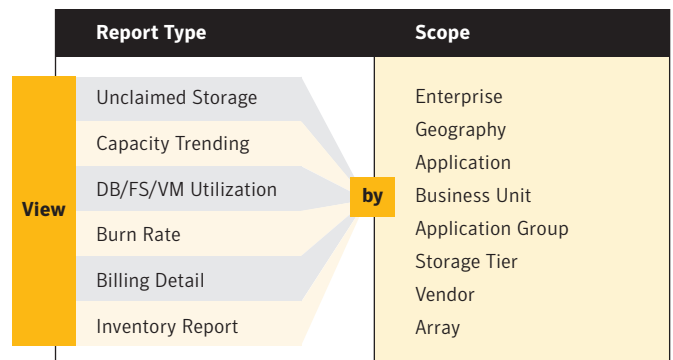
| | Report Type | | Scope |
|---|---|---|---|
| View | Unclaimed Storage | by | Enterprise |
| | Capacity Trending | | Geography |
| | DB/FS/VM Utilization | | Application |
| | Burn Rate | | Business Unit |
| | Billing Detail | | Application Group |
| | Inventory Report | | Storage Tier |
| | | | Vendor |
| | | | Array |